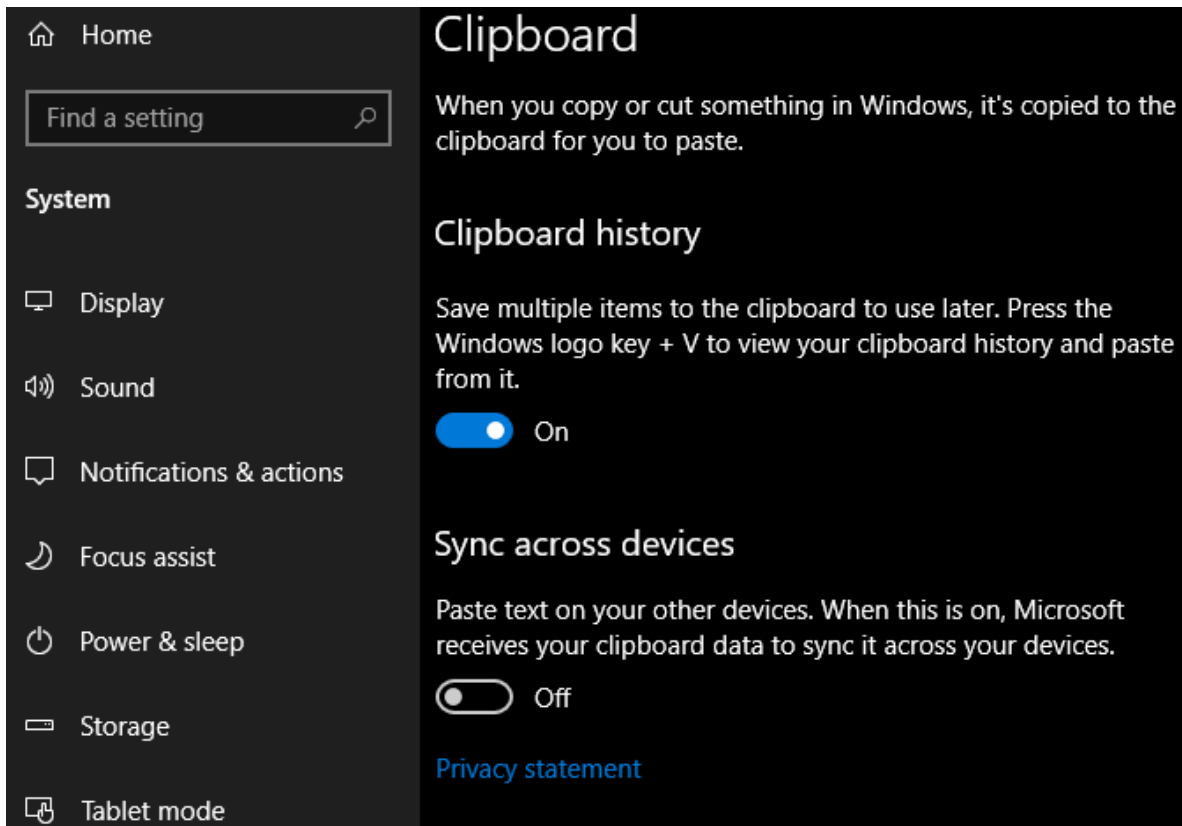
Home

Find a setting

System

Display

Sound

Notifications & actions

Focus assist

Power & sleep

Storage

Tablet mode

Clipboard

When you copy or cut something in Windows, it's copied to the clipboard for you to paste.

Clipboard history

Save multiple items to the clipboard to use later. Press the Windows logo key + V to view your clipboard history and paste from it.

On

Sync across devices

Paste text on your other devices. When this is on, Microsoft receives your clipboard data to sync it across your devices.

Off

Privacy statement